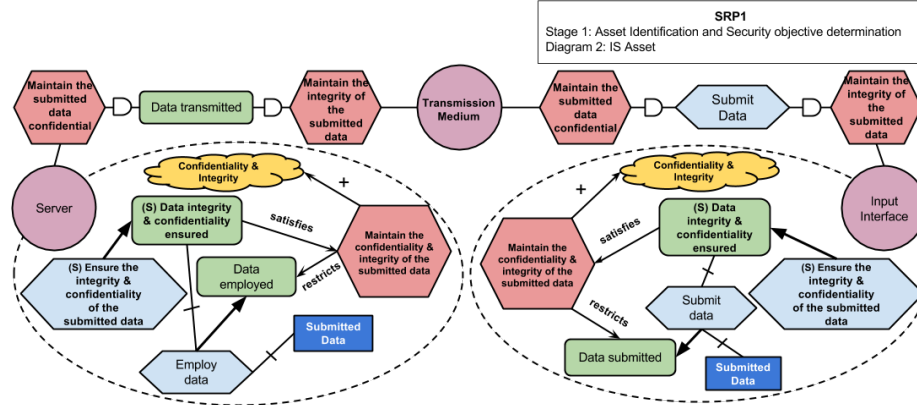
SRP1
Stage 1: Asset Identification and Security objective determination
Diagram 2: IS Asset

Maintain the submitted data confidential

Data transmitted

Maintain the integrity of the submitted data

Transmission Medium

Maintain the submitted data confidential

Submit Data

Maintain the integrity of the submitted data

Server

Confidentiality & Integrity

+

(S) Data integrity & confidentiality ensured

satisfies

Maintain the confidentiality & integrity of the submitted data

restricts

Data employed

(S) Ensure the integrity & confidentiality of the submitted data

Employ data

Submitted Data

Confidentiality & Integrity

+

satisfies

(S) Data integrity & confidentiality ensured

Input Interface

Maintain the confidentiality & integrity of the submitted data

restricts

Submit data

(S) Ensure the integrity & confidentiality of the submitted data

Data submitted

Submitted Data